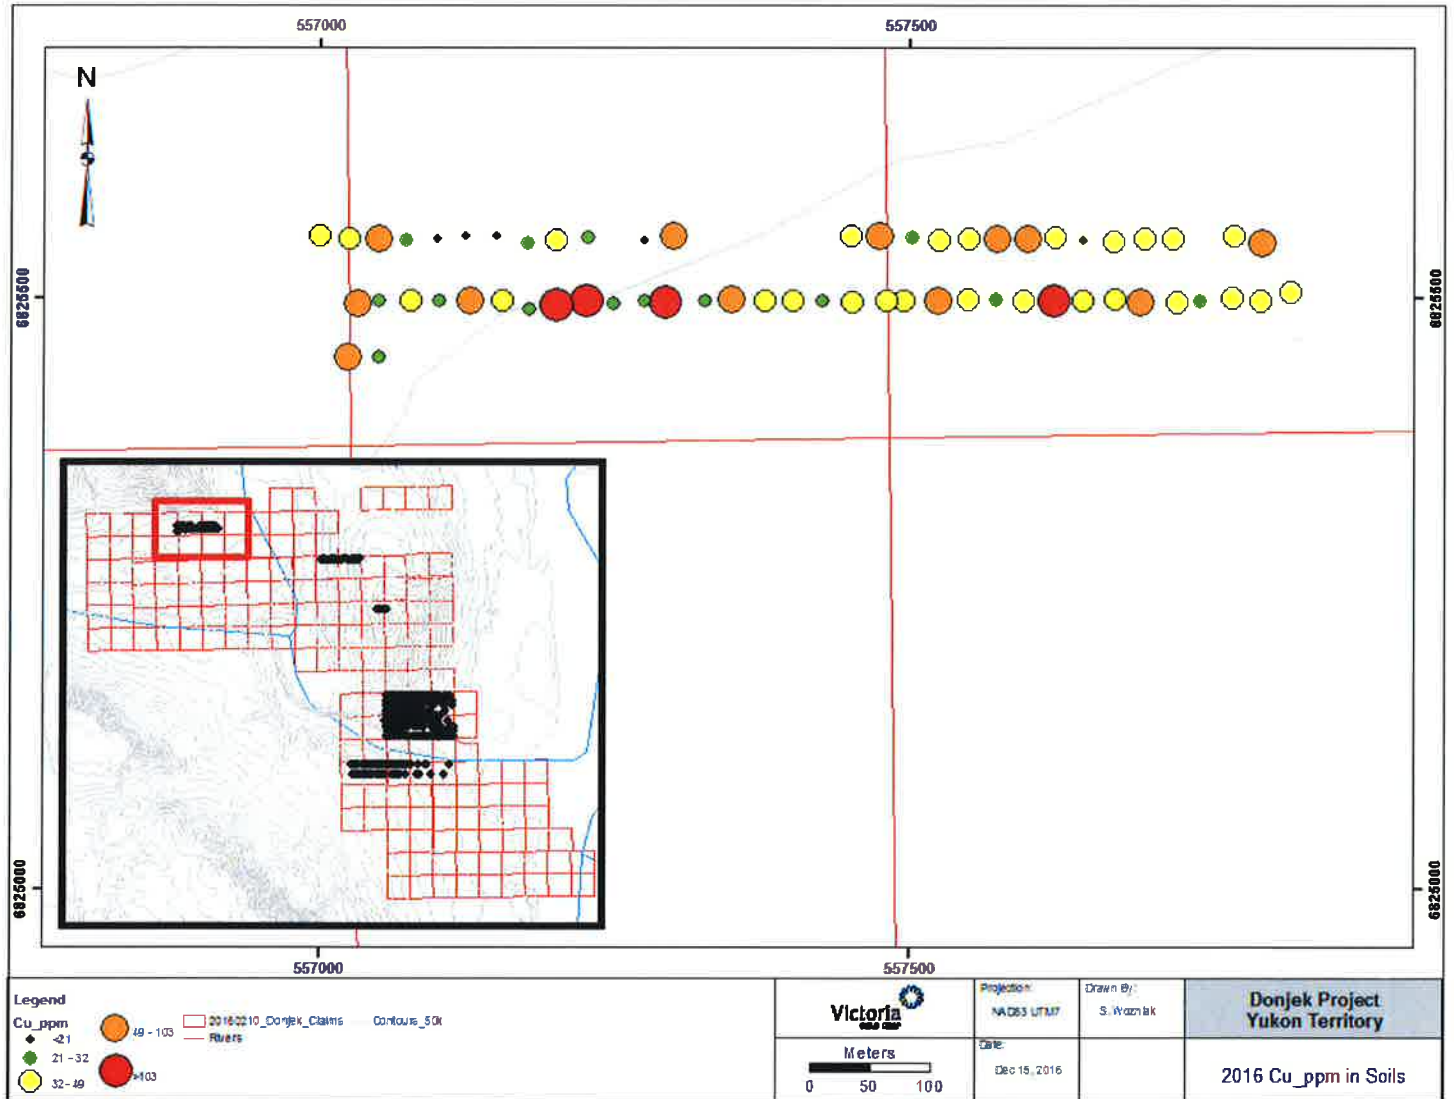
557000

557500

N

6825500

6825500

6825000

6825000

557000

557500

Legend

Cu_ppm

<21

21 - 32

32 - 49

49 - 103

>103

20160210_Donjek_Claims

Rivers

Contours_50k

Victoria

Meters

0 50 100

Projection:
NAD83 UTM7

Drawn By:
S. Wozniak

Date:
Dec 15, 2016

Donjek Project
Yukon Territory

2016 Cu_ppm in Soils